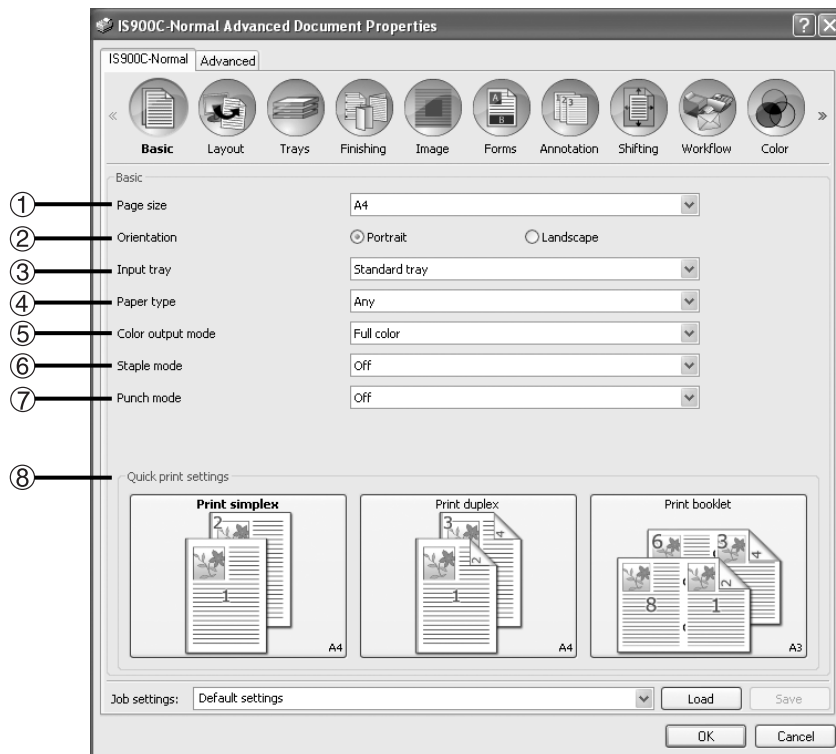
IS900C-Normal Advanced Document Properties

IS900C-Normal | Advanced

« Basic | Layout | Trays | Finishing | Image | Forms | Annotation | Shifting | Workflow | Color »

Basic

① Page size | A4
② Orientation | Portrait | Landscape
③ Input tray | Standard tray
④ Paper type | Any
⑤ Color output mode | Full color
⑥ Staple mode | Off
⑦ Punch mode | Off

⑧ Quick print settings

Print simplex
2
1
A4

Print duplex
3
2
1
A4

Print booklet
6
3
4
8
1
2
A3

Job settings: | Default settings | Load | Save

OK | Cancel